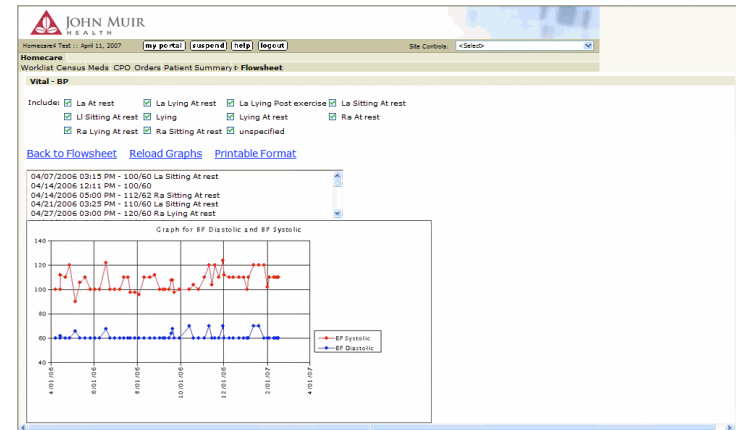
JOHN MUIR
HEALTH

Homecare4 Test :: April 11, 2007 my portal suspend help logout Site Controls: <Select>

Homecare
Worklist Census Meds CPO Orders Patient Summary Flowsheet

Vital - BP

Include: La At rest La Lying At rest La Lying Post exercise La Sitting At rest
Ll Sitting At rest Lying Lying At rest Ra At rest
Ra Lying At rest Ra Sitting At rest unspecified

Back to Flowsheet Reload Graphs Printable Format

04/07/2006 03:15 PM - 100/60 La Sitting At rest
04/14/2006 12:11 PM - 100/60
04/14/2006 05:00 PM - 112/62 Ra Sitting At rest
04/21/2006 03:25 PM - 110/60 La Sitting At rest
04/27/2006 03:00 PM - 120/60 Ra Lying At rest

Graph for BP Diastolic and BP Systolic

140
120
100
80
60
40

BP Systolic
BP Diastolic

4/01/06
6/01/06
8/01/06
10/01/06
12/01/06
2/01/07
4/01/07